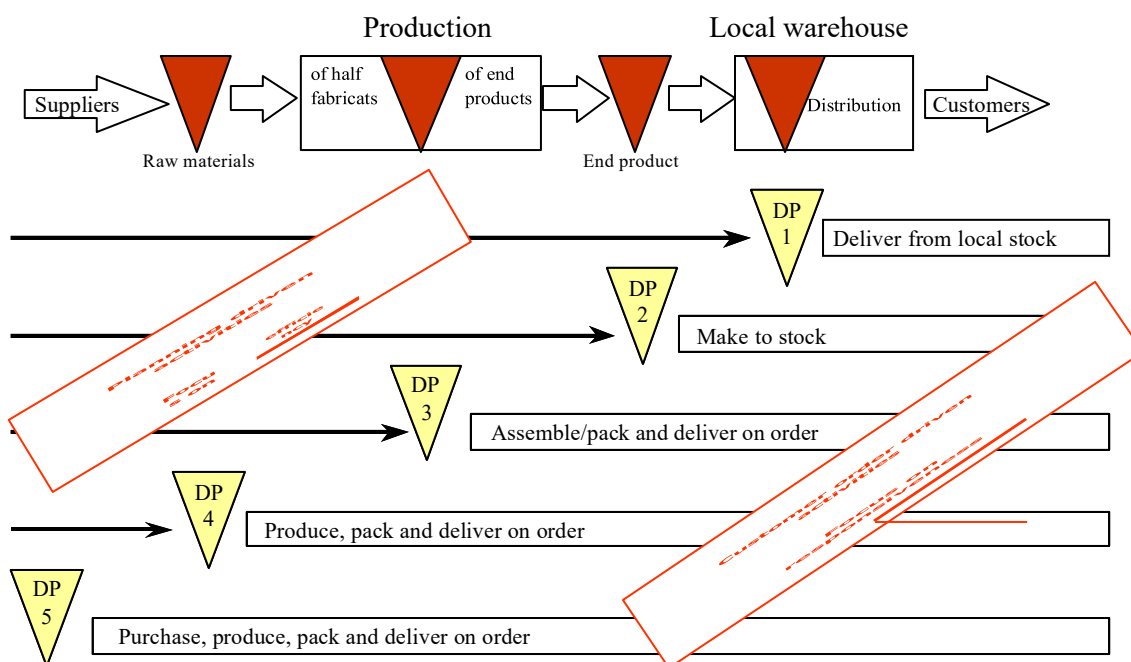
Production

Local warehouse

Suppliers

Raw materials

of half fabricats

of end products

End product

Distribution

Customers

DP 1

Deliver from local stock

DP 2

Make to stock

DP 3

Assemble/pack and deliver on order

DP 4

Produce, pack and deliver on order

DP 5

Purchase, produce, pack and deliver on order

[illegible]

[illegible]